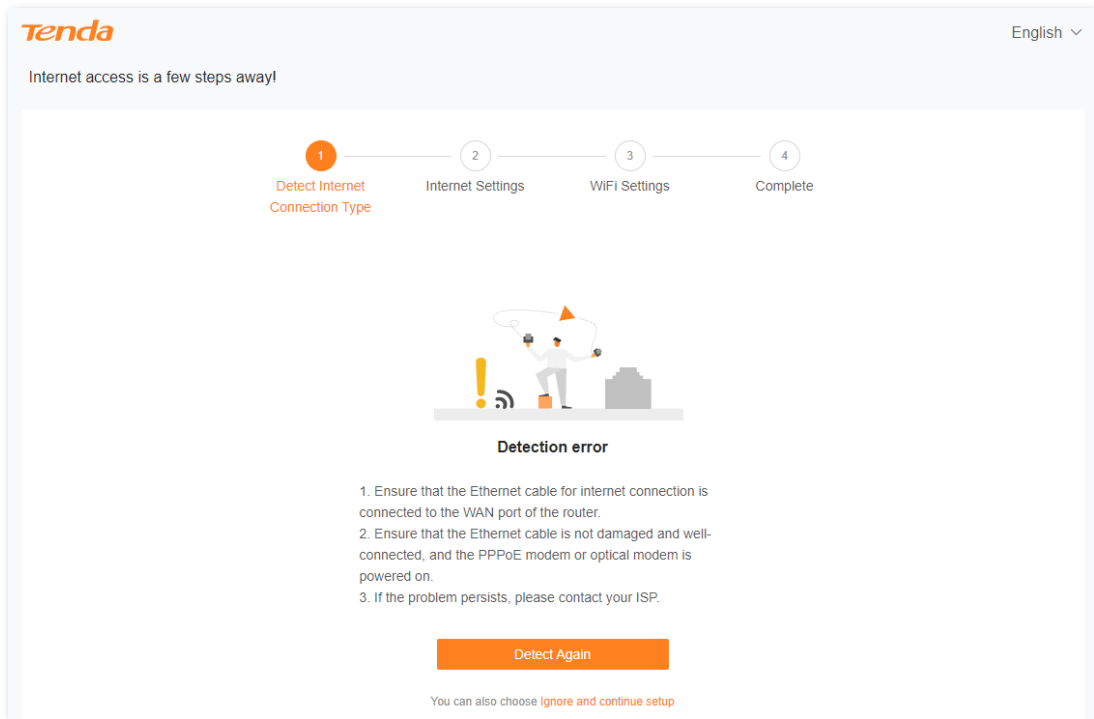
Tenda

English

Internet access is a few steps away!

1
Detect Internet Connection Type

2
Internet Settings

3
WiFi Settings

4
Complete

Detection error

1. Ensure that the Ethernet cable for internet connection is connected to the WAN port of the router.
2. Ensure that the Ethernet cable is not damaged and well-connected, and the PPPoE modem or optical modem is powered on.
3. If the problem persists, please contact your ISP.

Detect Again

You can also choose Ignore and continue setup